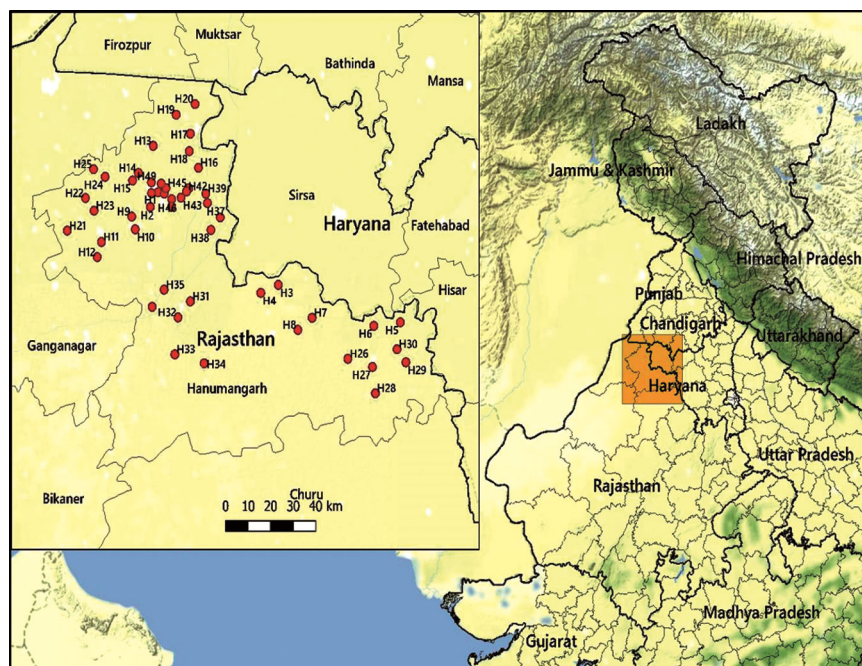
Firozpur
Muktsar
Bathinda
Mansa
H20
H19
H17
H13
H18
H16
H25
H14
H24
H15
H48
H45
H42
H39
H22
H1
H43
H23
H9
H2
H46
H37
H21
H11
H10
H38
H12
Sirsa
Haryana
Fatehabad
Hisar
H35
H4
H3
H31
H32
H7
H8
H6
H5
Rajasthan
Ganganagar
H33
H34
H26
H30
H27
H29
Hanumangarh
H28
Bikaner
Churu
0 10 20 30 40 km
Ladakh
Jammu & Kashmir
Himachal Pradesh
Punjab
Chandigarh
Uttarakhand
Haryana
Uttar Pradesh
Rajasthan
Madhya Pradesh
Gujarat